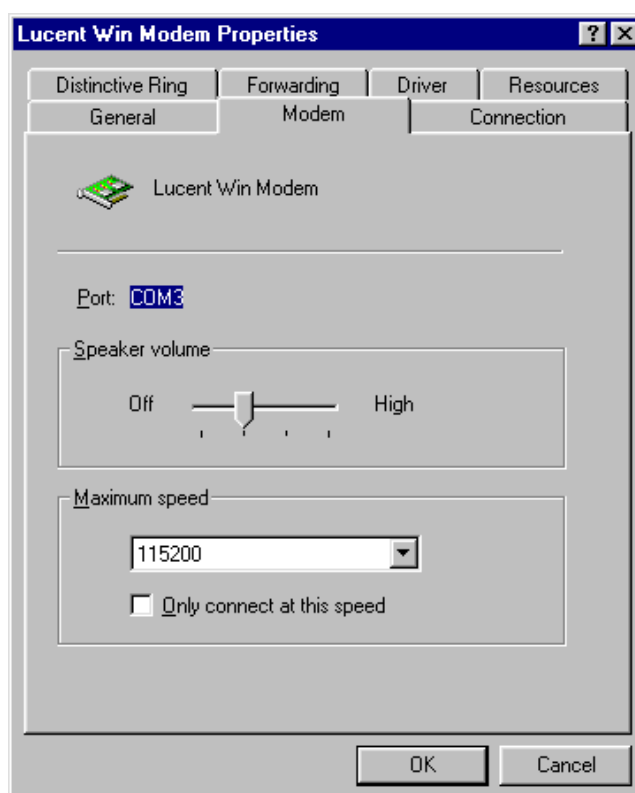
Lucent Win Modem Properties

?

Distinctive Ring | Forwarding | Driver | Resources

General | Modem | Connection

Lucent Win Modem

Port: COM3

Speaker volume

Off High

Maximum speed

115200

Only connect at this speed

OK

Cancel